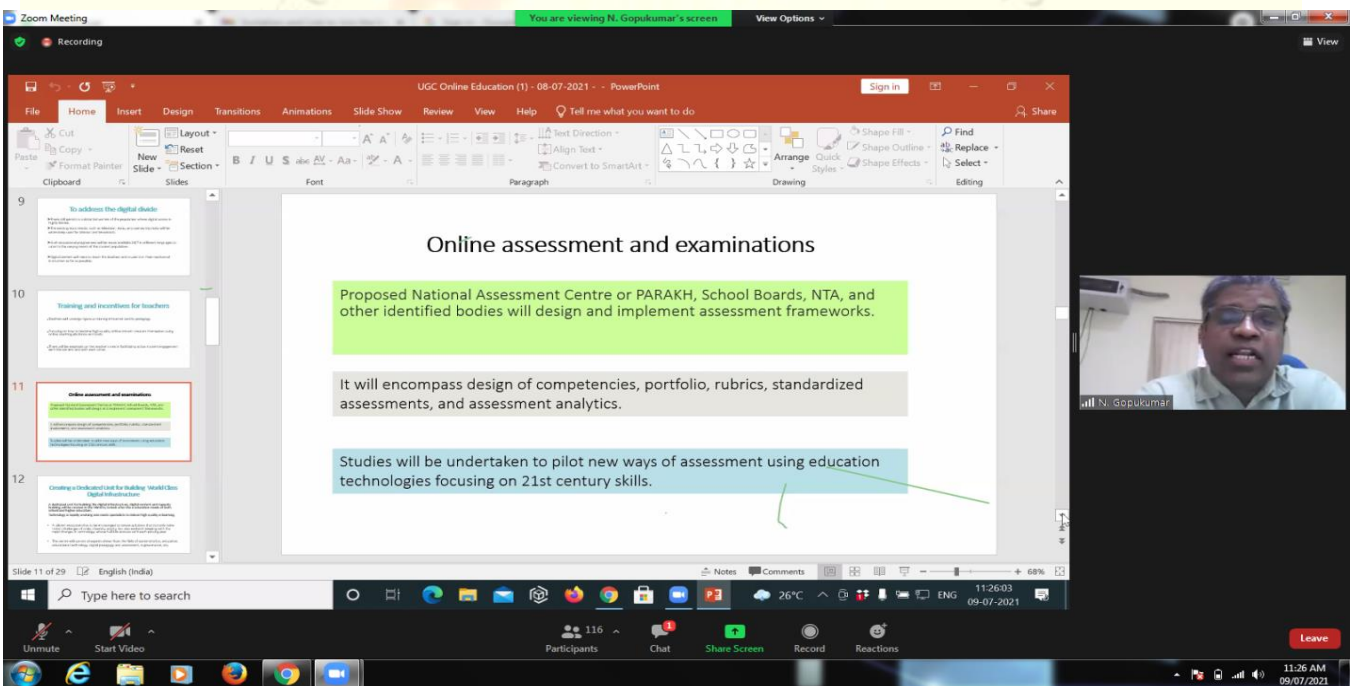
Zoom Meeting

You are viewing N. Gopukumar's screen

View Options

Recording

View

UGC Online Education (1) - 08-07-2021 - - PowerPoint

Sign in

File Home Insert Design Transitions Animations Slide Show Review View Help Tell me what you want to do

Share

Cut Copy Format Painter Paste Clipboard

Layout Reset New Slide Section Slides

Font

Text Direction Align Text Convert to SmartArt Paragraph

Arrange Quick Styles Shape Fill Shape Outline Shape Effects Drawing

Find Replace Select Editing

9 To address the digital divide

10 Training and incentives for teachers

11 Online assessment and examinations

12 Creating a Dedicated Unit for Building World Class Digital Infrastructure

Online assessment and examinations

Proposed National Assessment Centre or PARAKH, School Boards, NTA, and other identified bodies will design and implement assessment frameworks.

It will encompass design of competencies, portfolio, rubrics, standardized assessments, and assessment analytics.

Studies will be undertaken to pilot new ways of assessment using education technologies focusing on 21st century skills.

N. Gopukumar

Slide 11 of 29 English (India) Notes Comments 68%

Type here to search

26°C ENG 11:26:03 09-07-2021

Unmute Start Video 116 Participants Chat Share Screen Record Reactions Leave

11:26 AM 09/07/2021